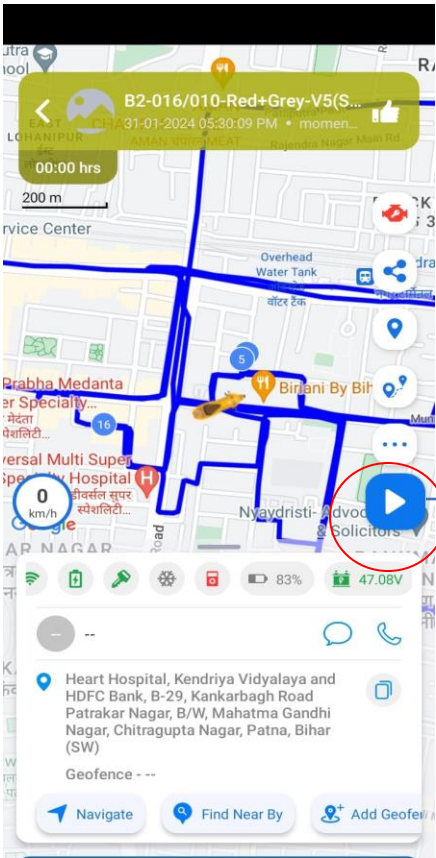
utra
hool
RA
B2-016/010-Red+Grey-V5(S...
31-01-2024 05:30:09 PM • momen...
EAST LOHANIPUR
AMAN
Rajendra Nagar Main Rd
00:00 hrs
200 m
rvice Center
Overhead Water Tank
वॉटर टैंक
5
Birlani By Bih
Prabha Medanta
r Specialty...
मेदांता
पेशलिटी...
16
versal Multi Super
Hospital
डीवर्सल सुपर
स्पेशलिटी...
0
km/h
Nyaydristi- Advoc
Solicitors
AR NAGAR
Road
83%
47.08V
--
Heart Hospital, Kendriya Vidyalaya and HDFC Bank, B-29, Kankarbagh Road Patrakar Nagar, B/W, Mahatma Gandhi Nagar, Chitragupta Nagar, Patna, Bihar (SW)
Geofence - --
Navigate
Find Near By
Add Geofe